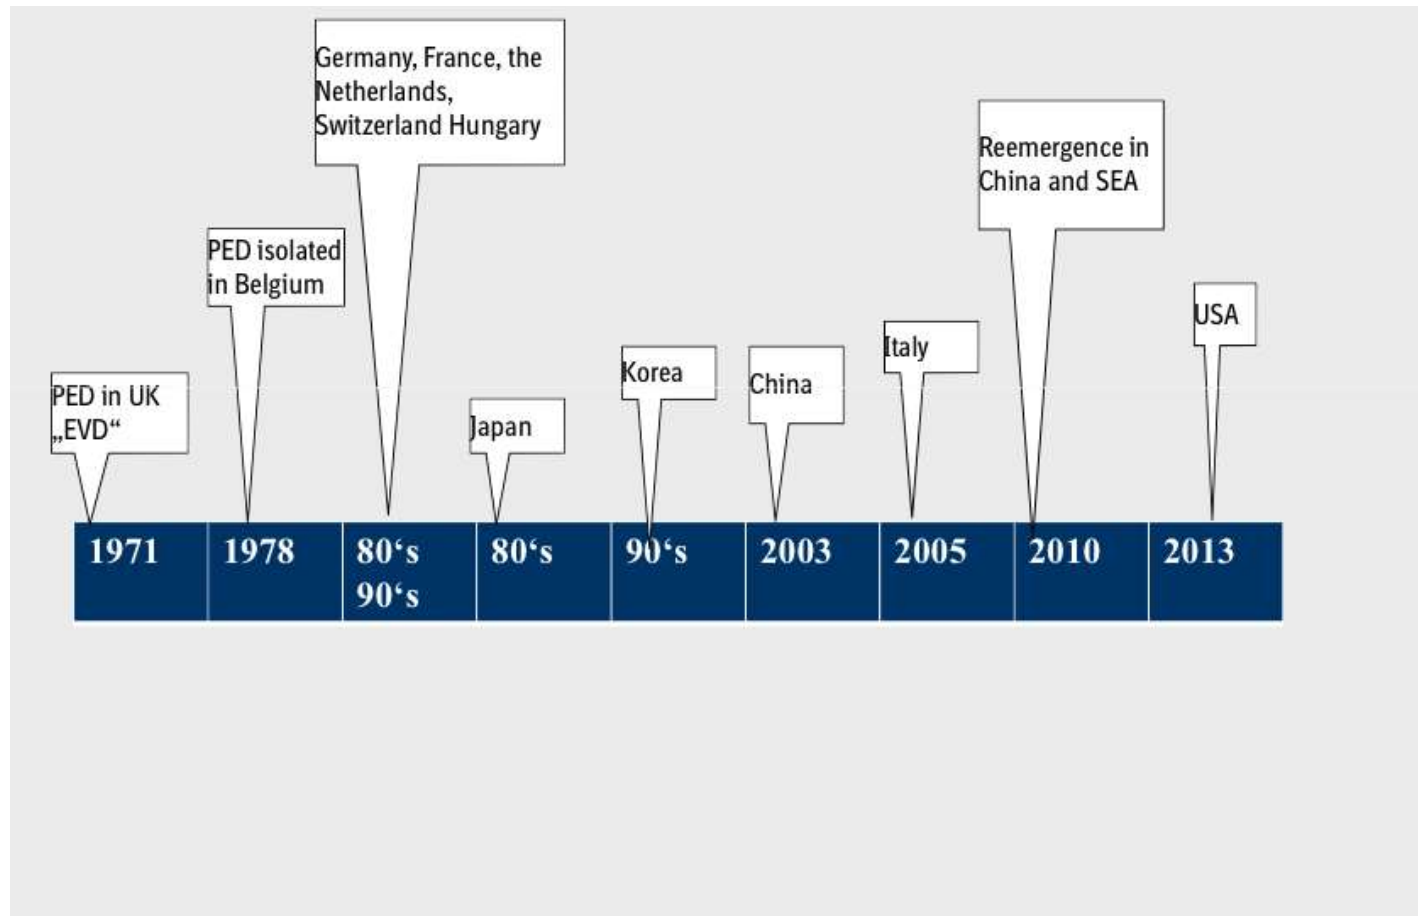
PED in UK „EVD“

PED isolated in Belgium

Germany, France, the Netherlands, Switzerland Hungary

Japan

Korea

China

Italy

Reemergence in China and SEA

USA

| 1971 | 1978 | 80‘s 90‘s | 80‘s | 90‘s | 2003 | 2005 | 2010 | 2013 |
|---|---|---|---|---|---|---|---|---|